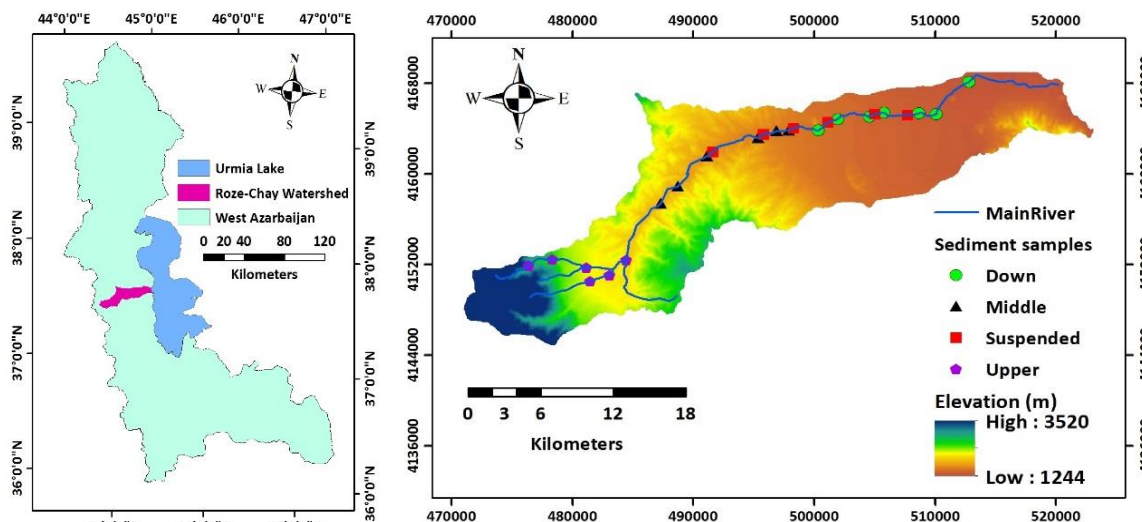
44°0'0"E 45°0'0"E 46°0'0"E 47°0'0"E

N
W E
S

Urmia Lake
Roze-Chay Watershed
West Azarbaijan

0 20 40 80 120
Kilometers

39°0'0"N
38°0'0"N
37°0'0"N
36°0'0"N

39°0'0"N
38°0'0"N
37°0'0"N
36°0'0"N

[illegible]

470000 480000 490000 500000 510000 520000

N
W E
S

4168000
4160000
4152000
4144000
4136000

MainRiver
Sediment samples
Down
Middle
Suspended
Upper

0 3 6 12 18
Kilometers

Elevation (m)
High : 3520
Low : 1244

470000 480000 490000 500000 510000 520000